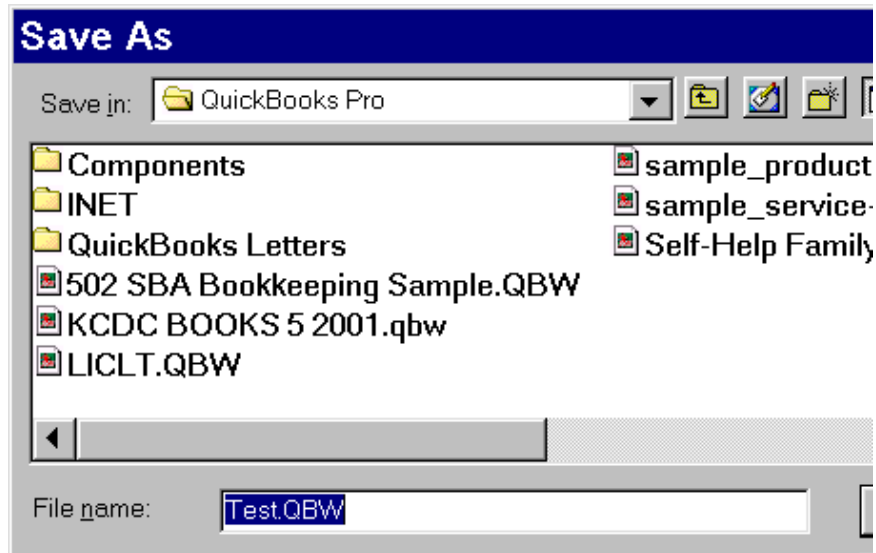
Save As

Save in: QuickBooks Pro

Components
INET
QuickBooks Letters
502 SBA Bookkeeping Sample.QBW
KCDC BOOKS 5 2001.qbw
LICLT.QBW

sample_product
sample_service-
Self-Help Family

File name: Test.QBW